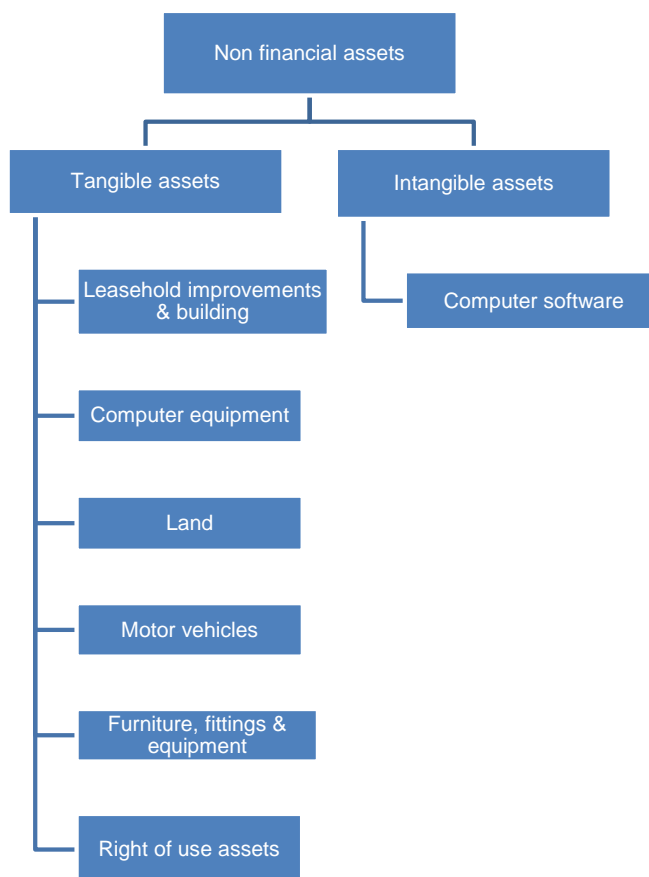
Non financial assets

Tangible assets

Intangible assets

Leasehold improvements & building

Computer software

Computer equipment

Land

Motor vehicles

Furniture, fittings & equipment

Right of use assets